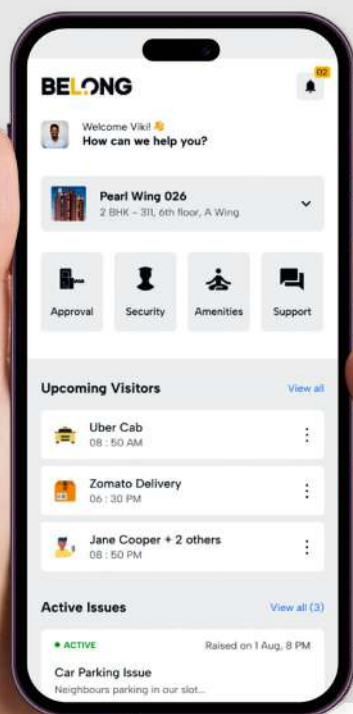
BELONG

02

Welcome Viki! 👋
How can we help you?

Pearl Wing 026
2 BHK - 311, 6th floor, A Wing

Approval
Security
Amenities
Support

Upcoming Visitors
View all

Uber Cab
08 : 50 AM

Zomato Delivery
06 : 30 PM

Jane Cooper + 2 others
08 : 50 PM

Active Issues
View all (3)

• ACTIVE
Raised on 1 Aug, 8 PM

Car Parking Issue
Neighbours parking in our slot...